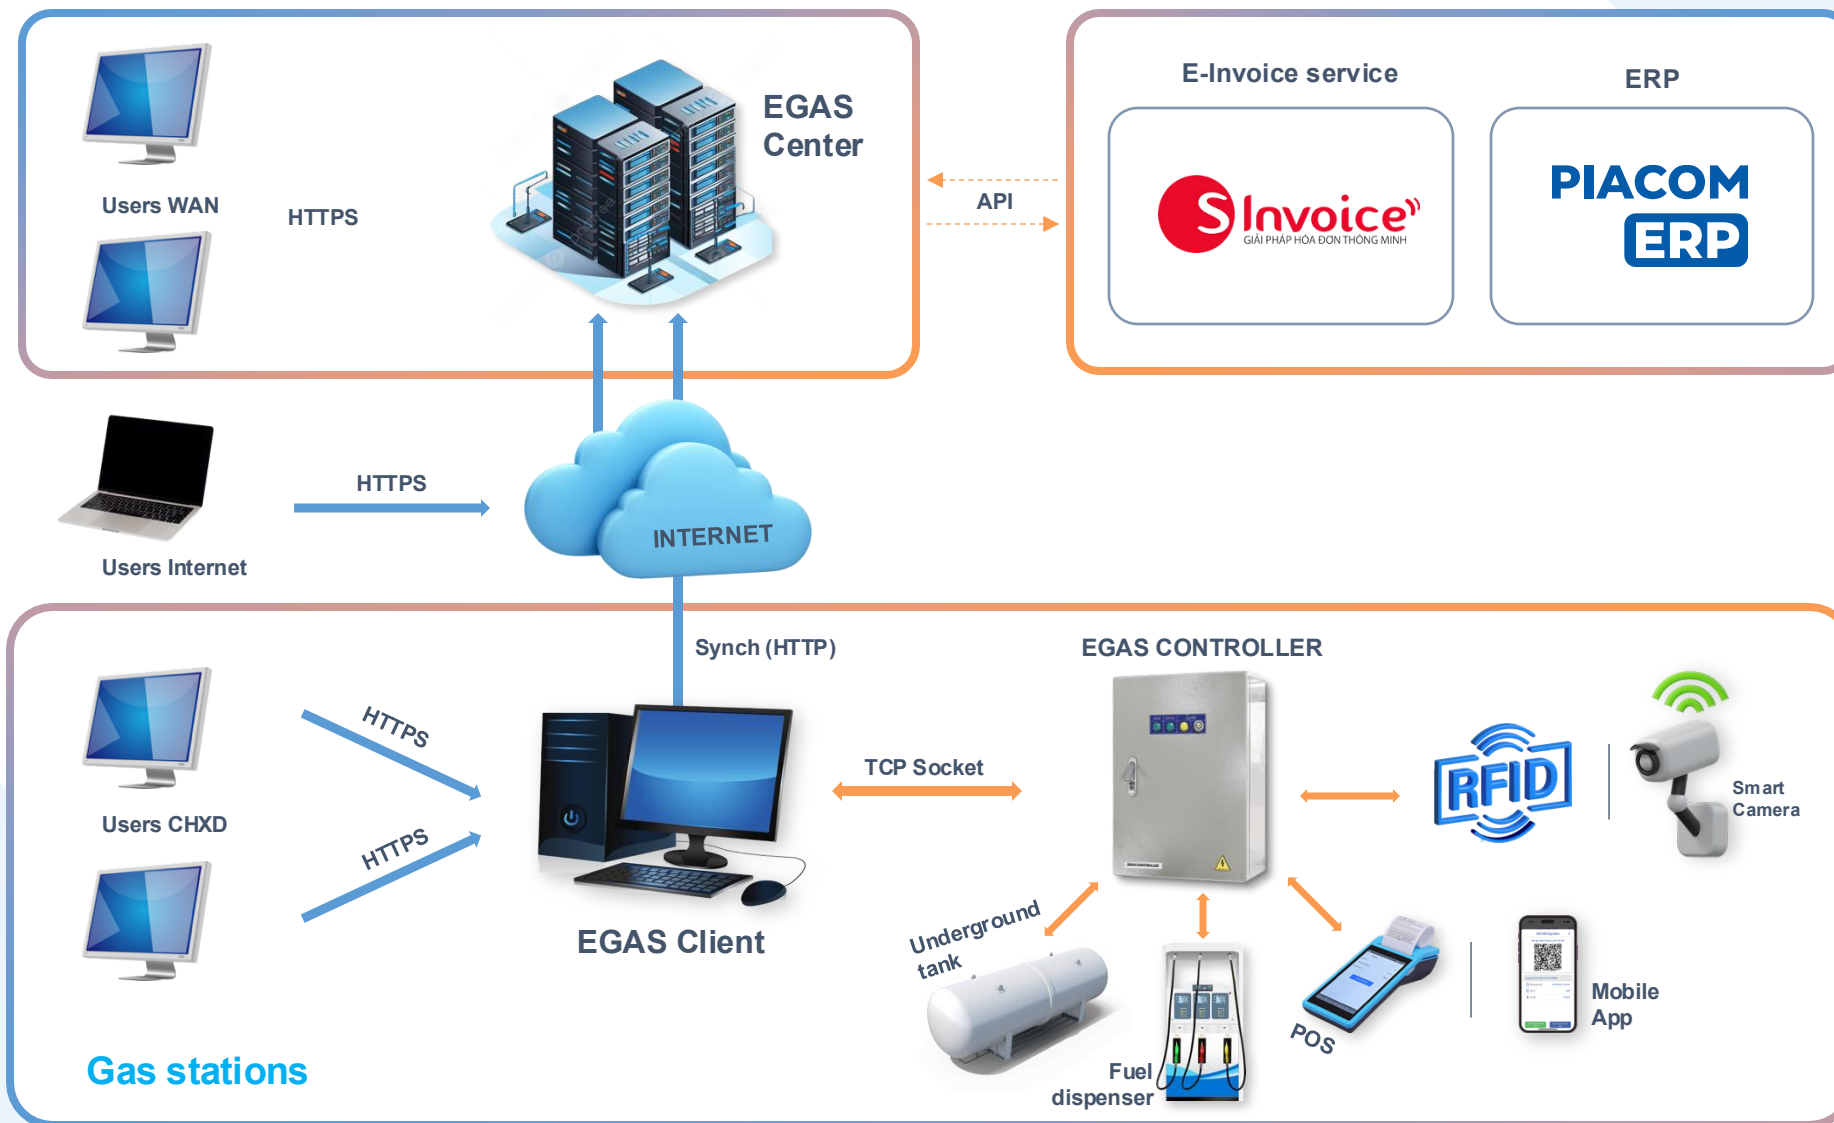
Users WAN

HTTPS

EGAS Center

API

E-Invoice service

SInvoice
GIẢI PHÁP HÓA ĐƠN THÔNG MINH

ERP

PIACOM ERP

HTTPS

Users Internet

INTERNET

Synch (HTTP)

EGAS CONTROLLER

HTTPS

HTTPS

Users CHXD

TCP Socket

RFID

Smart Camera

EGAS Client

Underground tank

Fuel dispenser

POS

Mobile App

Gas stations